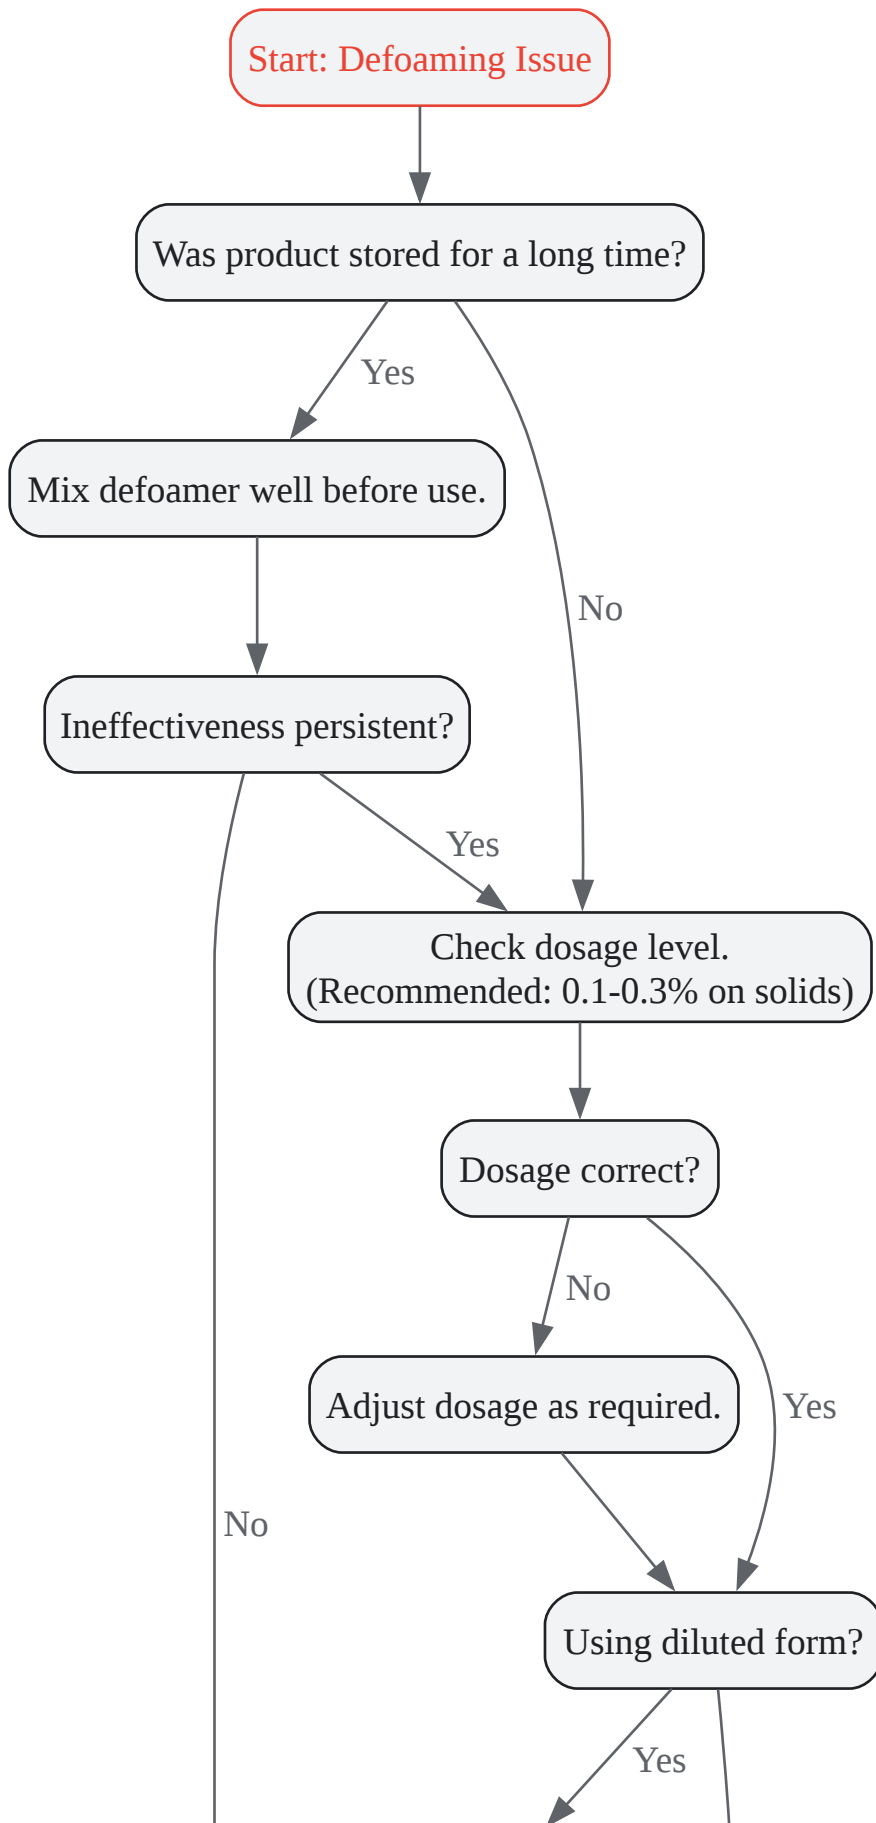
Start: Defoaming Issue

Was product stored for a long time?

Yes

Mix defoamer well before use.

No

Ineffectiveness persistent?

Yes

Check dosage level.
(Recommended: 0.1-0.3% on solids)

Dosage correct?

No

Adjust dosage as required.

Yes

No

Using diluted form?

Yes